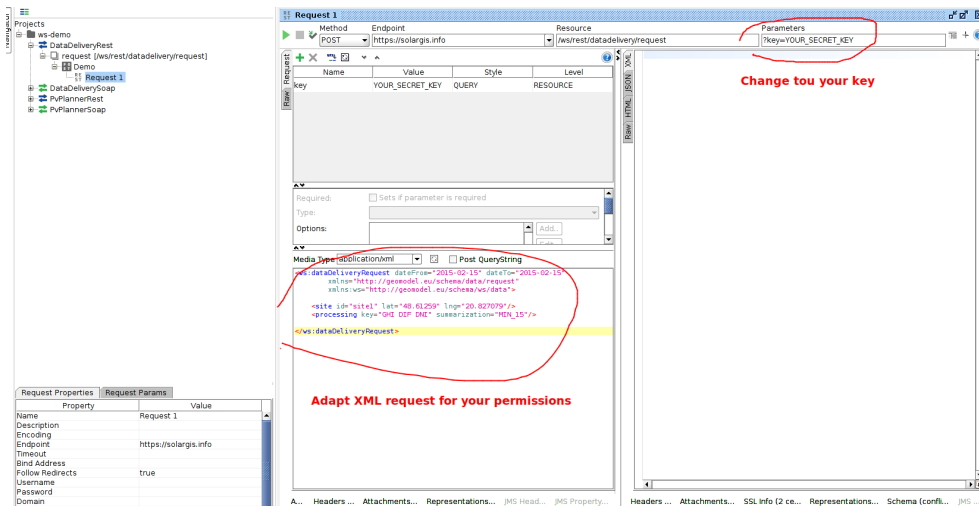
Navigator

Projects
ws-demo
DataDeliveryRest
request [/ws/rest/datadelivery/request]
Demo
Request 1
DataDeliverySoap
PvPlannerRest
PvPlannerSoap

Request Properties | Request Params

| Property | Value |
|---|---|
| Name | Request 1 |
| Description | |
| Encoding | |
| Endpoint | https://solargis.info |
| Timeout | |
| Bind Address | |
| Follow Redirects | true |
| Username | |
| Password | |
| Domain | |

Request 1

Method: POST
Endpoint: https://solargis.info
Resource: /ws/rest/datadelivery/request
Parameters: ?key=YOUR_SECRET_KEY

Change tou your key

Request
Raw

| Name | Value | Style | Level |
|---|---|---|---|
| key | YOUR_SECRET_KEY | QUERY | RESOURCE |

Required: Sets if parameter is required
Type:
Options:
Add...
Edit...

Media Type application/xml
Post QueryString

<ws:dataDeliveryRequest dateFrom="2015-02-15" dateTo="2015-02-15"
xmlns="http://geomodel.eu/schema/data/request"
xmlns:ws="http://geomodel.eu/schema/ws/data">

<site id="site1" lat="48.61259" lng="20.827079"/>
<processing key="GHI DIF DNI" summarization="MIN_15"/>

</ws:dataDeliveryRequest>

Adapt XML request for your permissions

XML
JSON
HTML
Raw

A... Headers ... Attachments... Representations... JMS Head... JMS Property...

Headers ... Attachments... SSL Info (2 ce... Representations... Schema (confli... JMS